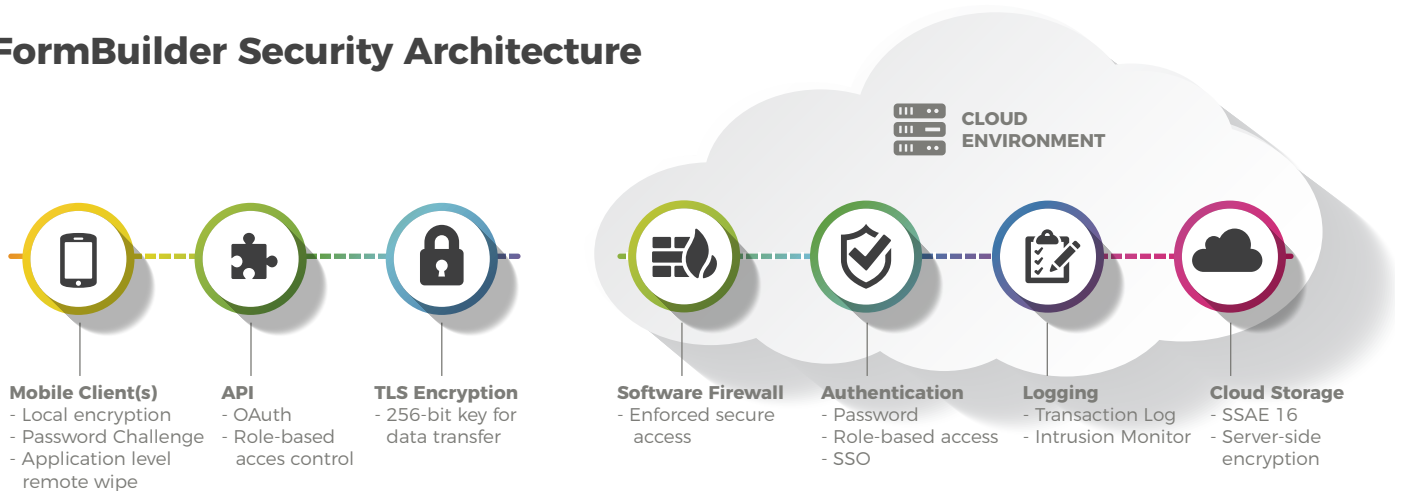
FormBuilder Security Architecture

CLOUD ENVIRONMENT

Mobile Client(s)
- Local encryption
- Password Challenge
- Application level remote wipe

API
- OAuth
- Role-based acces control

TLS Encryption
- 256-bit key for data transfer

Software Firewall
- Enforced secure access

Authentication
- Password
- Role-based access
- SSO

Logging
- Transaction Log
- Intrusion Monitor

Cloud Storage
- SSAE 16
- Server-side encryption